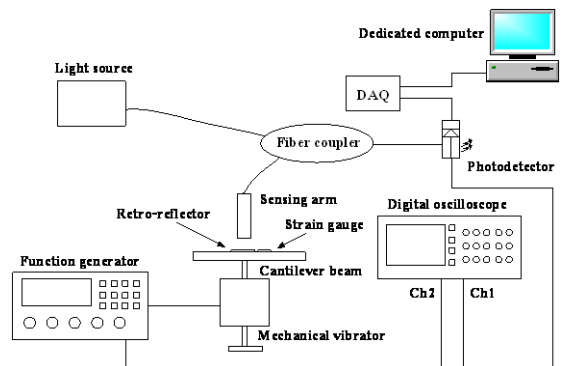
Dedicated computer

Light source

DAQ

Fiber coupler

Photodetector

Sensing arm

Retro-reflector

Strain gauge

Digital oscilloscope

Function generator

Cantilever beam

Ch2

Ch1

Mechanical vibrator